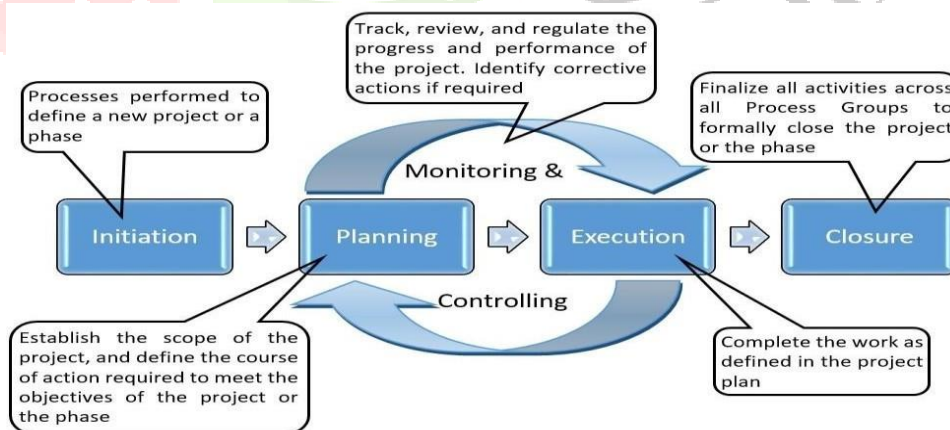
Track, review, and regulate the progress and performance of the project. Identify corrective actions if required

Processes performed to define a new project or a phase

Finalize all activities across all Process Groups to formally close the project or the phase

Monitoring &

Initiation

Planning

Execution

Closure

Controlling

Establish the scope of the project, and define the course of action required to meet the objectives of the project or the phase

Complete the work as defined in the project plan